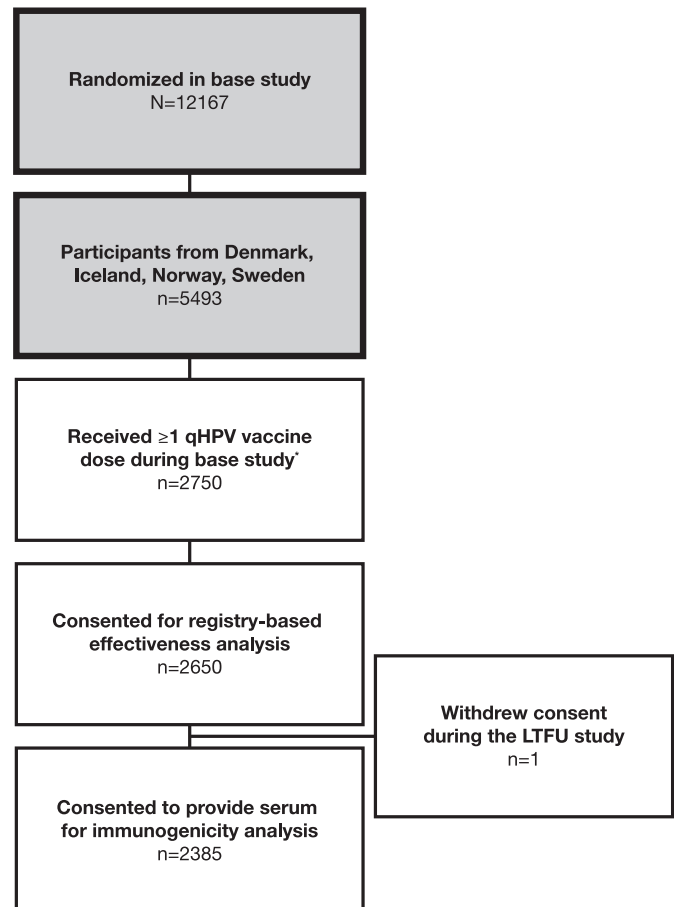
Randomized in base study
N=12167

Participants from Denmark, Iceland, Norway, Sweden
n=5493

Received ≥1 qHPV vaccine dose during base study*
n=2750

Consented for registry-based effectiveness analysis
n=2650

Withdrew consent during the LTFU study
n=1

Consented to provide serum for immunogenicity analysis
n=2385